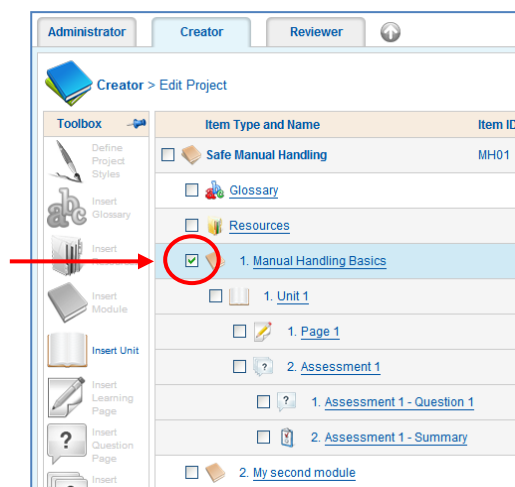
Administrator
Creator
Reviewer

Creator > Edit Project

Toolbox

Define Project Styles

Insert Glossary

Insert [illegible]

Insert Module

Insert Unit

Insert Learning Page

Insert Question Page

Insert

| Item Type and Name | Item ID |
|---|---|
| Safe Manual Handling | MH01 |
| Glossary | |
| Resources | |
| 1. Manual Handling Basics | |
| 1. Unit 1 | |
| 1. Page 1 | |
| 2. Assessment 1 | |
| 1. Assessment 1 - Question 1 | |
| 2. Assessment 1 - Summary | |
| 2. My second module | |